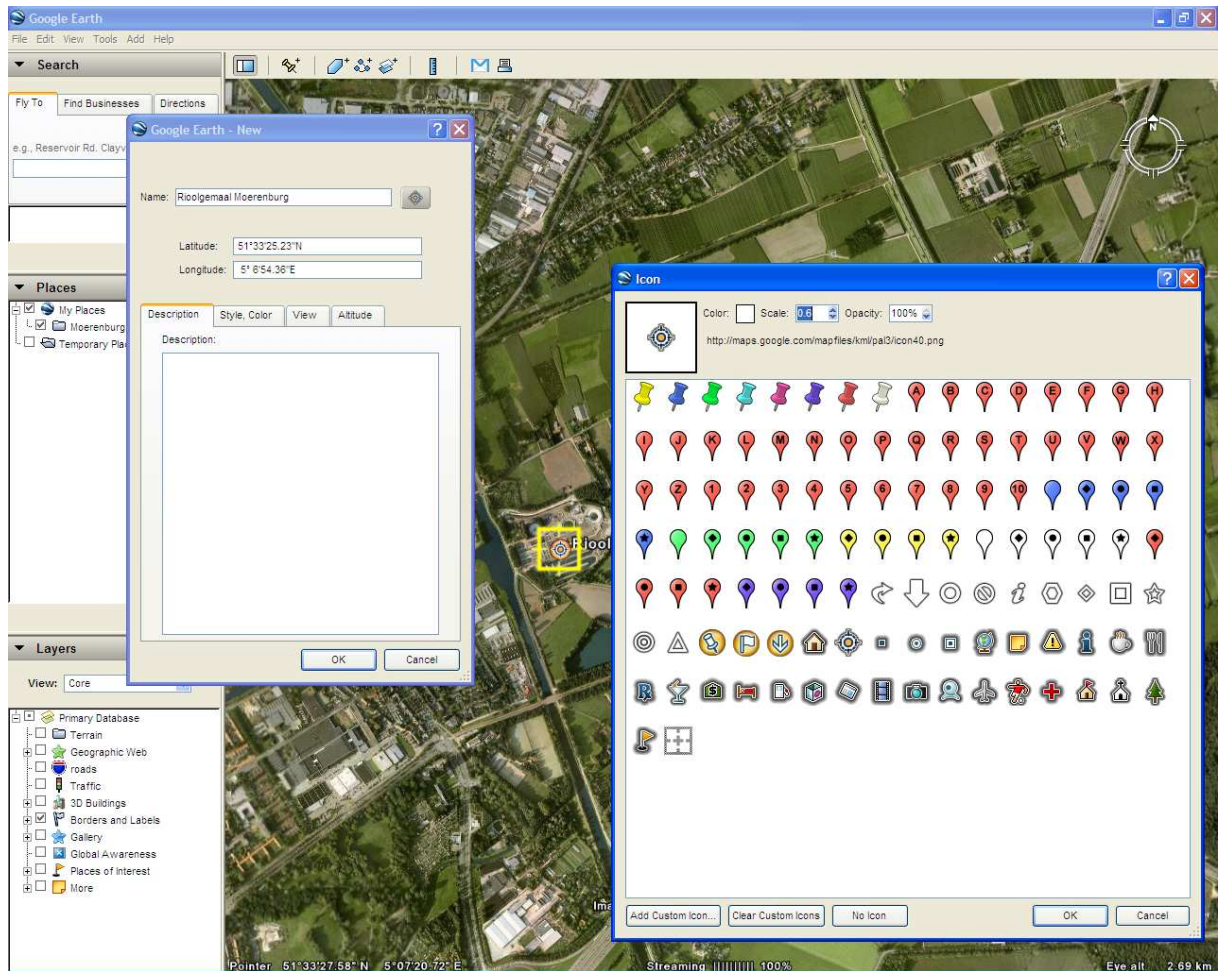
Google Earth

File Edit View Tools Add Help

Search

Fly To | Find Businesses | Directions

e.g., Reservoir Rd. Clayv

Places

My Places
Moerenburg
Temporary Pla

Layers

View: Core

Primary Database
Terrain
Geographic Web
roads
Traffic
3D Buildings
Borders and Labels
Gallery
Global Awareness
Places of Interest
More

Google Earth - New

Name: Rioolgemaal Moerenburg

Latitude: 51°33'25.23"N
Longitude: 5° 6'54.36"E

Description | Style, Color | View | Altitude

Description:

OK | Cancel

Icon

Color: Scale: 0.6 Opacity: 100%

http://maps.google.com/mapfiles/kml/pal3/icon40.png

A B C D E F G H
I J K L M N O P Q R S T U V W X
Y Z 1 2 3 4 5 6 7 8 9 10

Add Custom Icon... | Clear Custom Icons | No Icon | OK | Cancel

Riool

Ima

Pointer 51°33'27.58" N 5°07'20.72" E

Streaming |||||||||| 100%

Eye alt 2.69 km